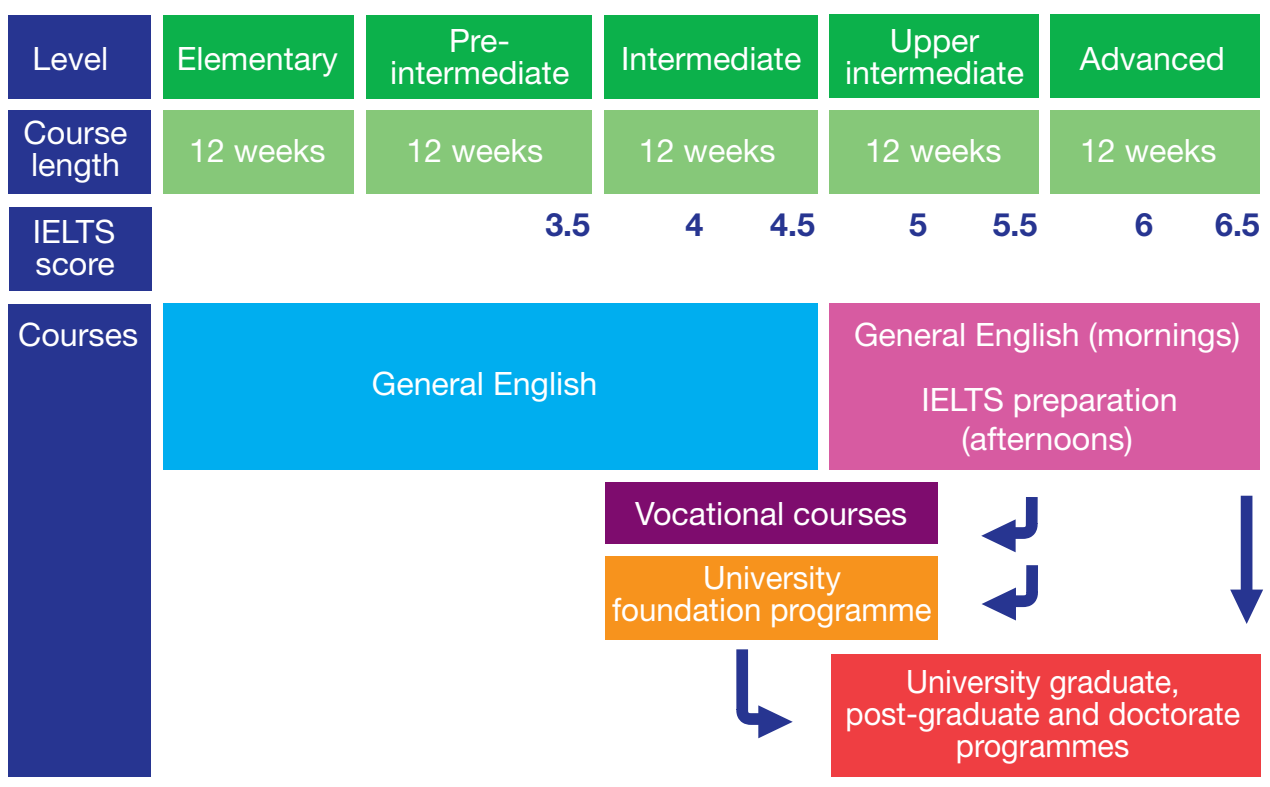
| Level | Elementary | Pre-intermediate | Intermediate | Upper intermediate | Advanced |
|---|---|---|---|---|---|
| Course length | 12 weeks | 12 weeks | 12 weeks | 12 weeks | 12 weeks |
| IELTS score | | 3.5 | 4 4.5 | 5 5.5 | 6 6.5 |

Courses

General English

General English (mornings)

IELTS preparation (afternoons)

Vocational courses

University foundation programme

University graduate, post-graduate and doctorate programmes